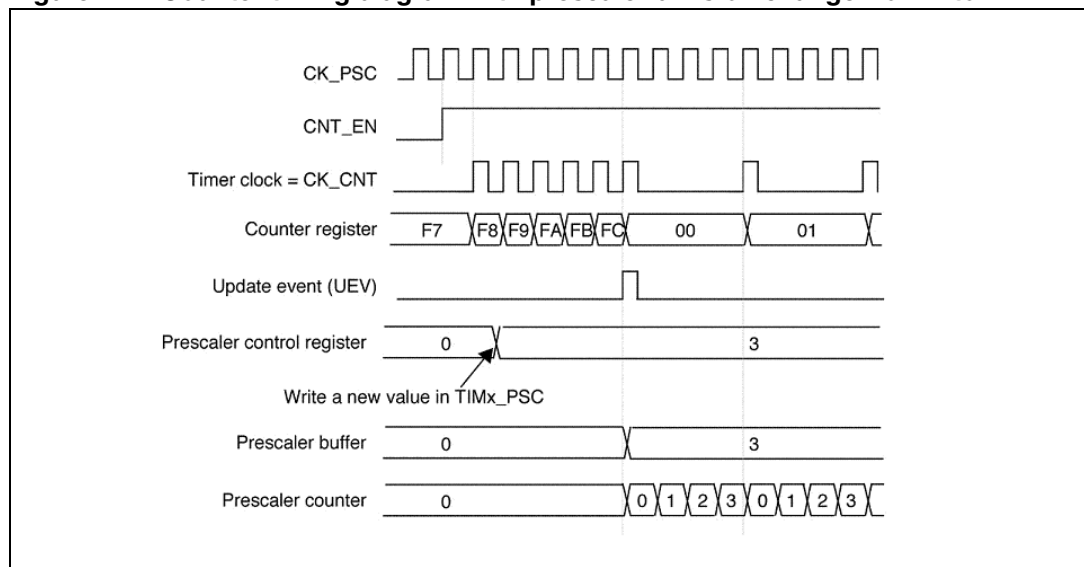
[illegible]

CK_PSC

CNT_EN

Timer clock = CK_CNT

Counter register F7 F8 F9 FA FB FC 00 01

Update event (UEV)

Prescaler control register 0 3

Write a new value in TIMx_PSC

Prescaler buffer 0 3

Prescaler counter 0 0 1 2 3 0 1 2 3